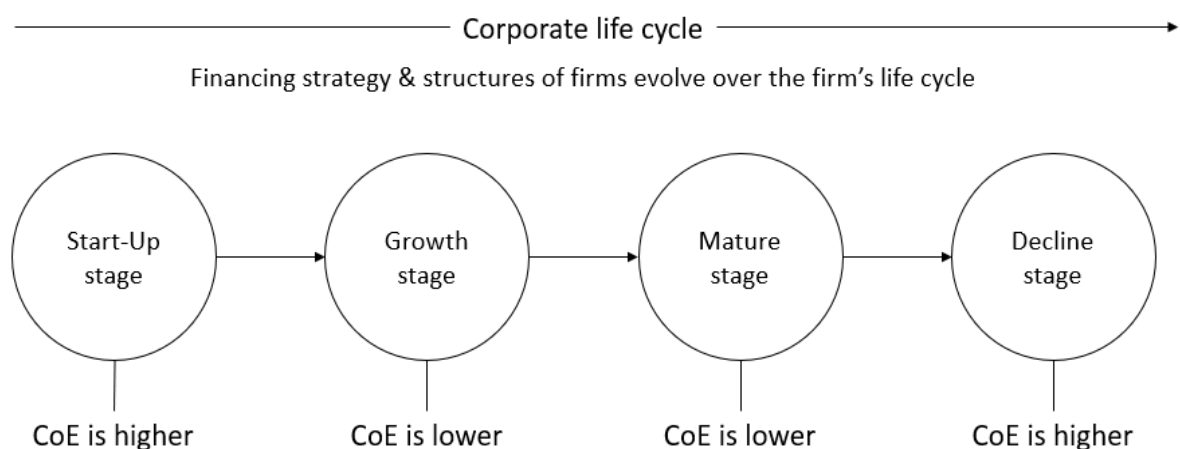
Corporate life cycle

Financing strategy & structures of firms evolve over the firm’s life cycle

Start-Up stage

Growth stage

Mature stage

Decline stage

CoE is higher

CoE is lower

CoE is lower

CoE is higher